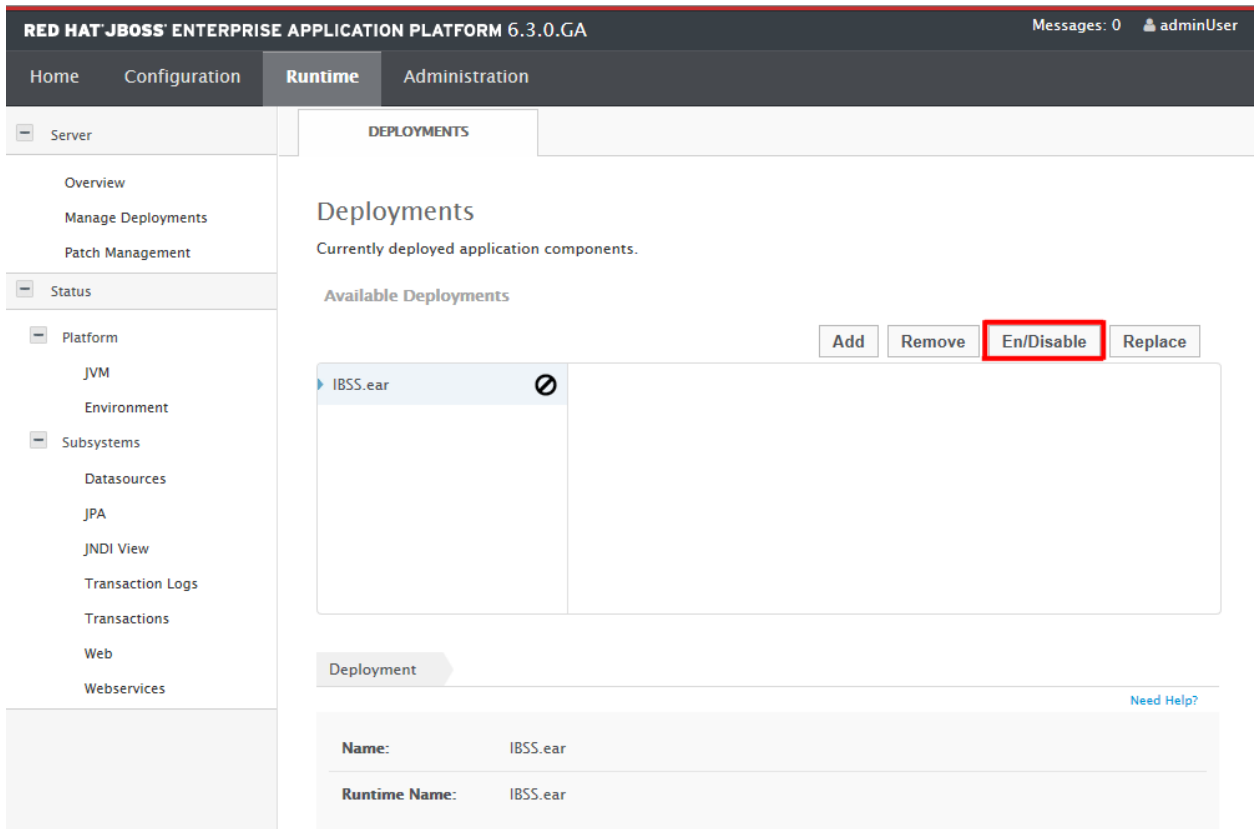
RED HAT JBOSS ENTERPRISE APPLICATION PLATFORM 6.3.0.GA

Messages: 0 adminUser

Home Configuration Runtime Administration

Server

Overview

Manage Deployments

Patch Management

Status

Platform

JVM

Environment

Subsystems

Datasources

JPA

JNDI View

Transaction Logs

Transactions

Web

Webservices

DEPLOYMENTS

Deployments

Currently deployed application components.

Available Deployments

Add Remove En/Disable Replace

IBSS.ear

Deployment

Need Help?

| Name: | IBSS.ear |
|---|---|
| Runtime Name: | IBSS.ear |